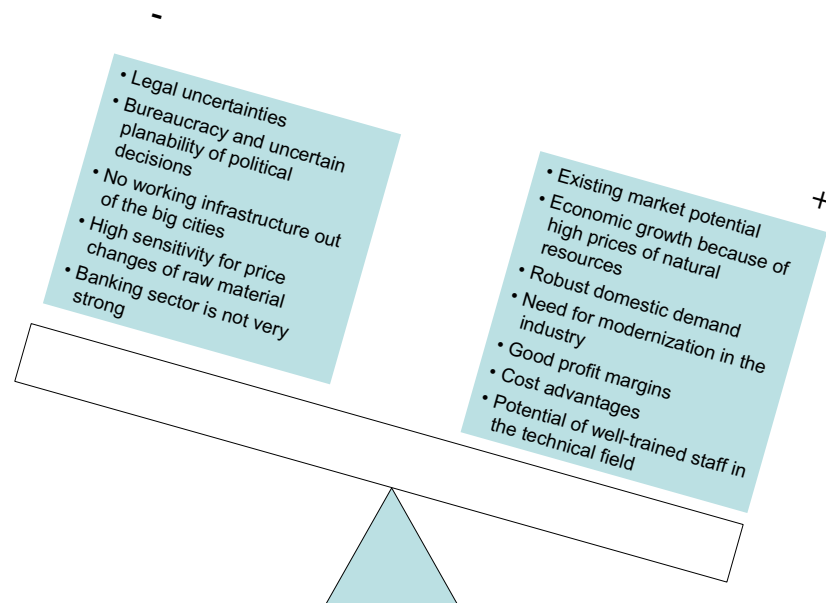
-

• Legal uncertainties
• Bureaucracy and uncertain planability of political decisions
• No working infrastructure out of the big cities
• High sensitivity for price changes of raw material
• Banking sector is not very strong

+

• Existing market potential
• Economic growth because of high prices of natural resources
• Robust domestic demand
• Need for modernization in the industry
• Good profit margins
• Cost advantages
• Potential of well-trained staff in the technical field